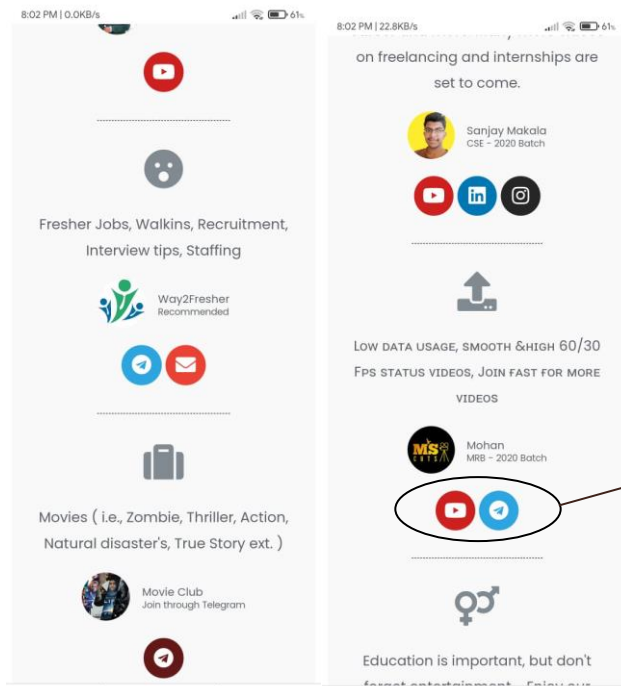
8:02 PM | 0.0KB/s

61%

Fresher Jobs, Walkins, Recruitment, Interview tips, Staffing

Way2Fresher
Recommended

Movies ( i.e., Zombie, Thriller, Action, Natural disaster's, True Story ext. )

Movie Club
Join through Telegram

8:02 PM | 22.8KB/s

61%

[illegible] on freelancing and internships are set to come.

Sanjay Makala
CSE - 2020 Batch

Low data usage, smooth &high 60/30 Fps status videos, Join fast for more videos

MS

Mohan
MRB - 2020 Batch

Education is important, but don't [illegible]